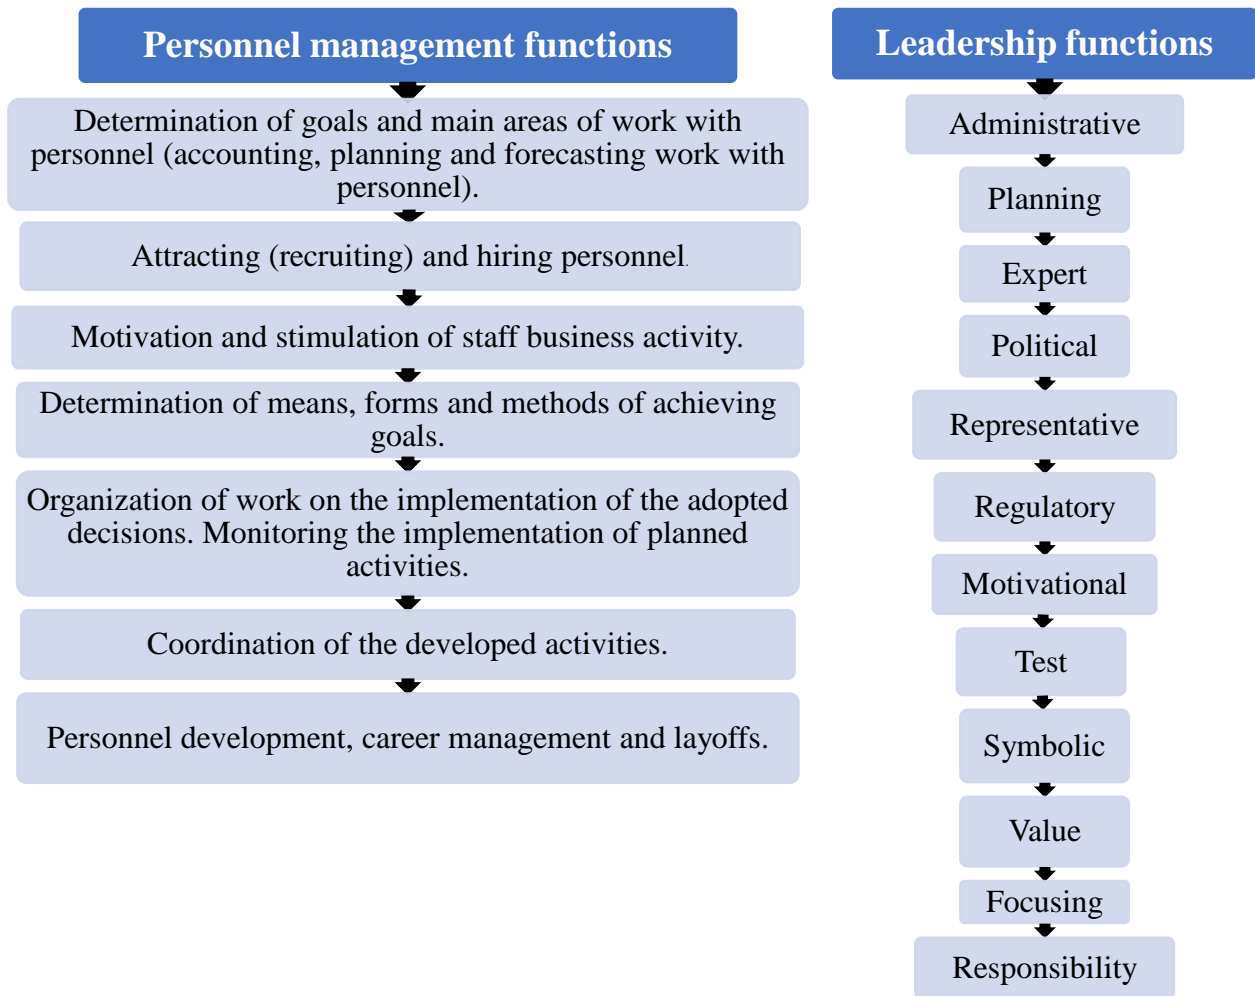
Personnel management functions

Determination of goals and main areas of work with personnel (accounting, planning and forecasting work with personnel).

Attracting (recruiting) and hiring personnel.

Motivation and stimulation of staff business activity.

Determination of means, forms and methods of achieving goals.

Organization of work on the implementation of the adopted decisions. Monitoring the implementation of planned activities.

Coordination of the developed activities.

Personnel development, career management and layoffs.

Leadership functions

Administrative

Planning

Expert

Political

Representative

Regulatory

Motivational

Test

Symbolic

Value

Focusing

Responsibility